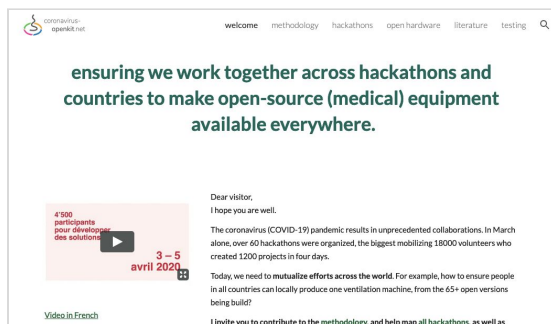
coronavirus-
openkit.net

welcome methodology hackathons open hardware literature testing

ensuring we work together across hackathons and countries to make open-source (medical) equipment available everywhere.

4'500
participants
pour développer
des solutions

3 – 5
avril 2020

Video in French

Dear visitor,
I hope you are well.

The coronavirus (COVID-19) pandemic results in unprecedented collaborations. In March alone, over 60 hackathons were organized, the biggest mobilizing 18000 volunteers who created 1200 projects in four days.

Today, we need to mutualize efforts across the world. For example, how to ensure people in all countries can locally produce one ventilation machine, from the 65+ open versions being build?

I invite you to contribute to the methodology, and help map all hackathons, as well as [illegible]